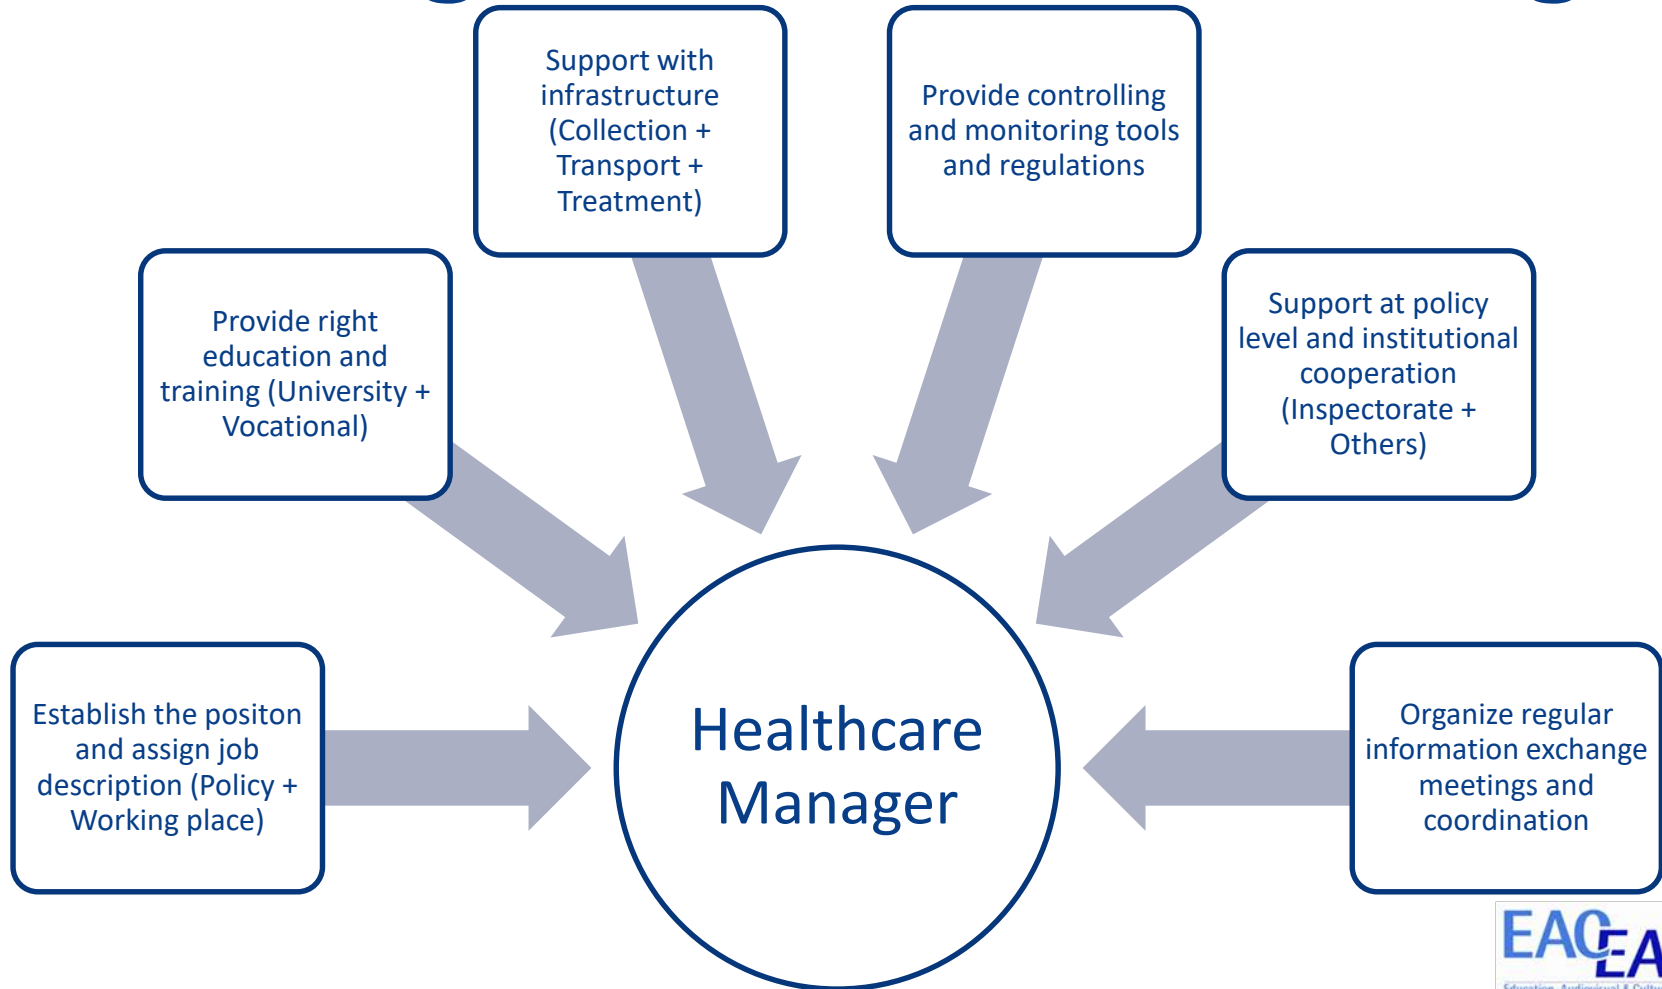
Support with infrastructure (Collection + Transport + Treatment)

Provide controlling and monitoring tools and regulations

Provide right education and training (University + Vocational)

Support at policy level and institutional cooperation (Inspectorate + Others)

Establish the positon and assign job description (Policy + Working place)

Healthcare Manager

Organize regular information exchange meetings and coordination

EACEA